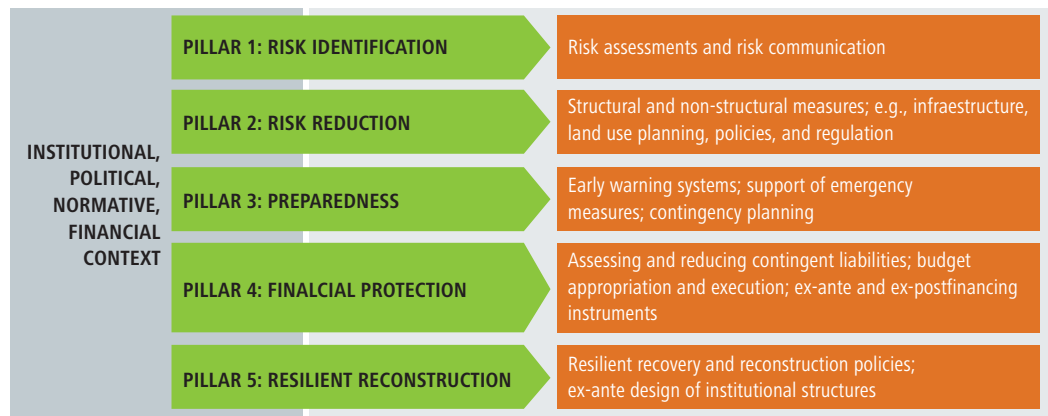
INSTITUTIONAL, POLITICAL, NORMATIVE, FINANCIAL CONTEXT

PILLAR 1: RISK IDENTIFICATION

Risk assessments and risk communication

PILLAR 2: RISK REDUCTION

Structural and non-structural measures; e.g., infraestructure, land use planning, policies, and regulation

PILLAR 3: PREPAREDNESS

Early warning systems; support of emergency measures; contingency planning

PILLAR 4: FINALCIAL PROTECTION

Assessing and reducing contingent liabilities; budget appropriation and execution; ex-ante and ex-postfinancing instruments

PILLAR 5: RESILIENT RECONSTRUCTION

Resilient recovery and reconstruction policies; ex-ante design of institutional structures